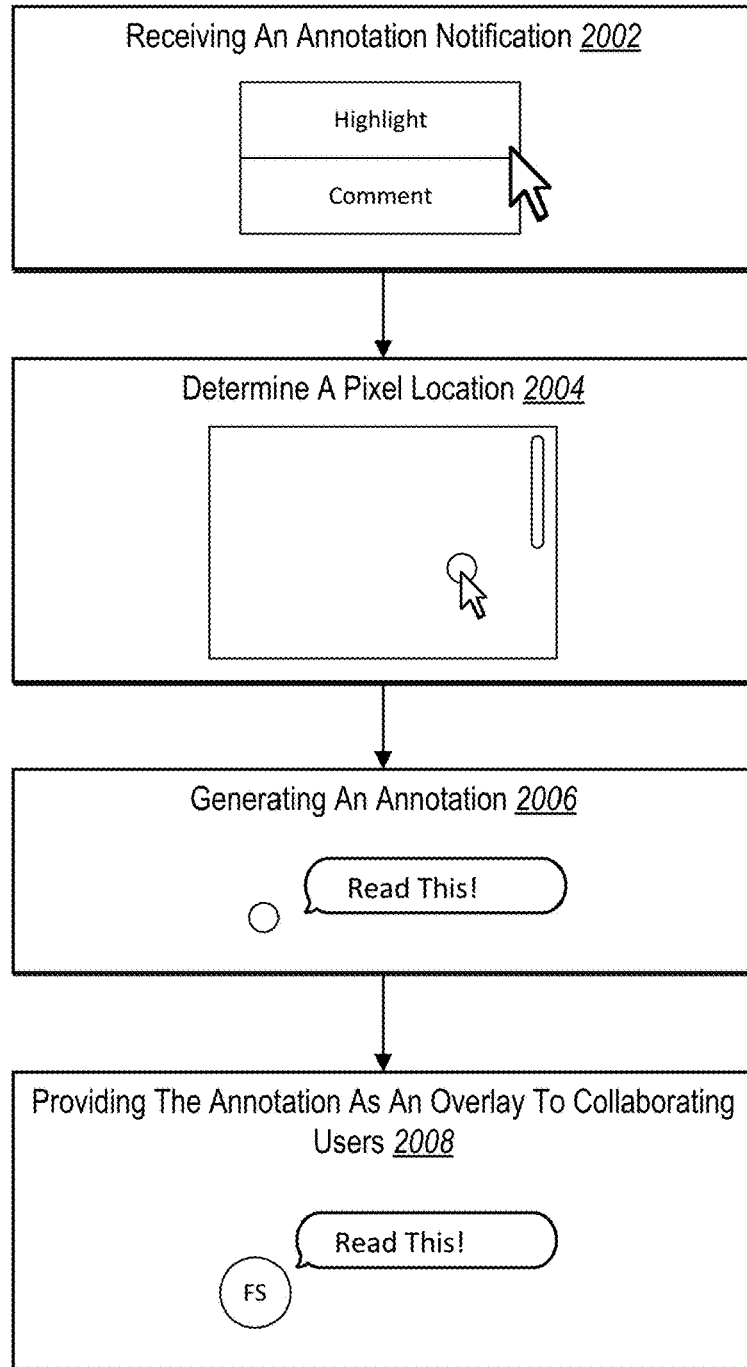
Receiving An Annotation Notification 2002

Highlight

Comment

Determine A Pixel Location 2004

Generating An Annotation 2006

Read This!

Providing The Annotation As An Overlay To Collaborating Users 2008

Read This!

FS